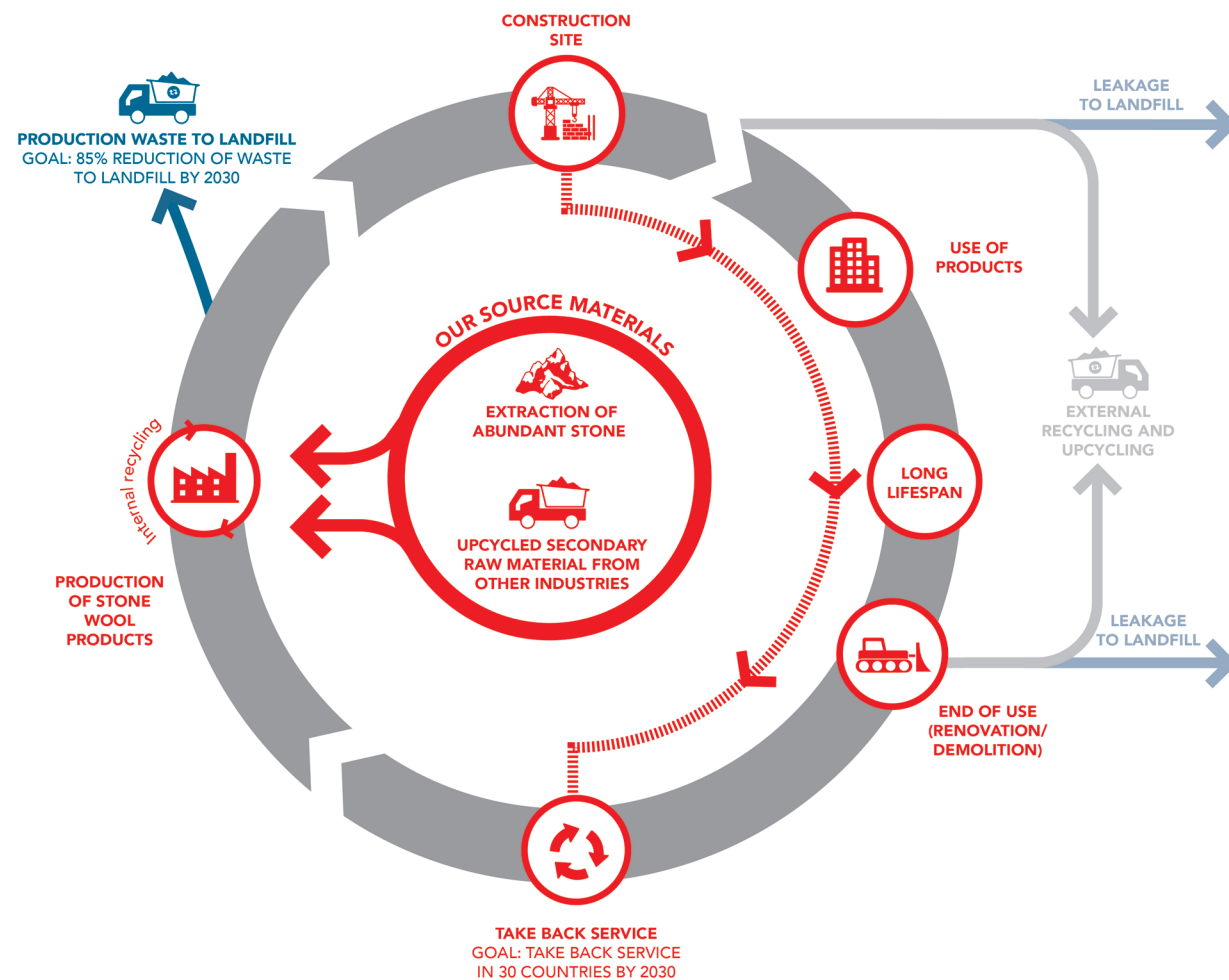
CONSTRUCTION SITE

LEAKAGE TO LANDFILL

PRODUCTION WASTE TO LANDFILL
GOAL: 85% REDUCTION OF WASTE TO LANDFILL BY 2030

USE OF PRODUCTS

OUR SOURCE MATERIALS

EXTRACTION OF ABUNDANT STONE

UPCYCLED SECONDARY RAW MATERIAL FROM OTHER INDUSTRIES

EXTERNAL RECYCLING AND UPCYCLING

Internal recycling

LONG LIFESPAN

PRODUCTION OF STONE WOOL PRODUCTS

LEAKAGE TO LANDFILL

END OF USE (RENOVATION/ DEMOLITION)

TAKE BACK SERVICE
GOAL: TAKE BACK SERVICE IN 30 COUNTRIES BY 2030